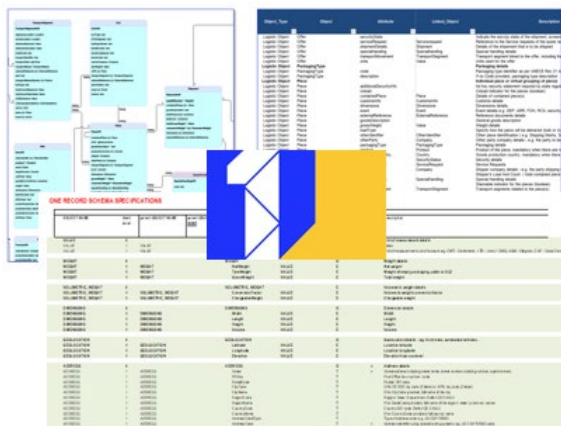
ONE RECORD SCHEMA SPECIFICATIONS

| Object_Type | Object | Attribute | Linked_Object | Description |
|---|---|---|---|---|
| Logistic Object | Offer | | | |
| Logistic Object | Piece | | | |

WEIGHT
VOLUMETRIC_WEIGHT
DIMENSIONS
GEOLOCATION
ADDRESS